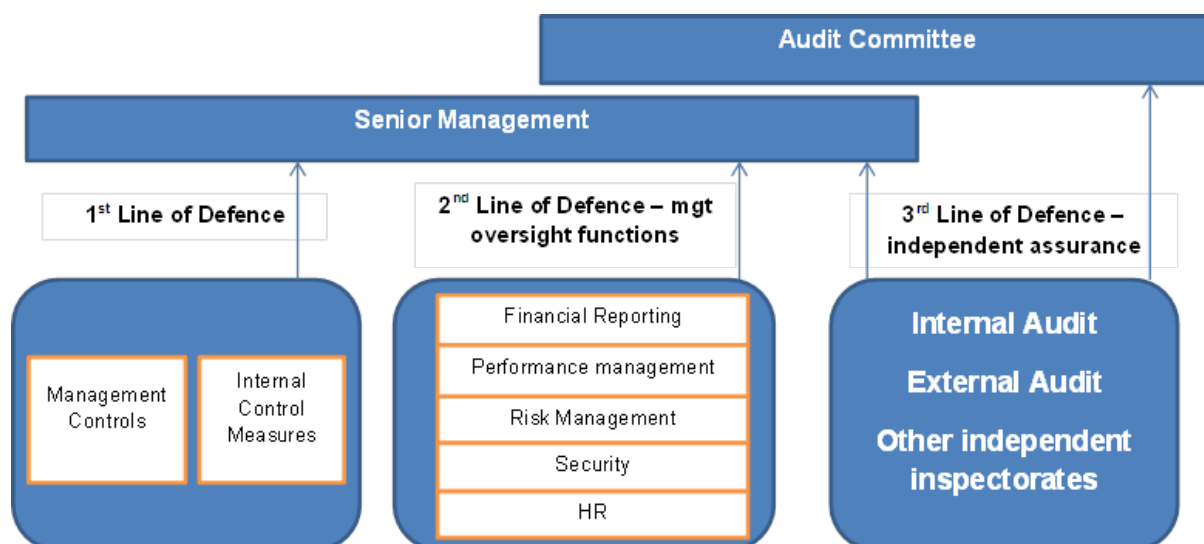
Audit Committee

Senior Management

1$^{st}$ Line of Defence

2$^{nd}$ Line of Defence – mgt oversight functions

3$^{rd}$ Line of Defence – independent assurance

Management Controls

Internal Control Measures

Financial Reporting

Performance management

Risk Management

Security

HR

Internal Audit

External Audit

Other independent inspectorates